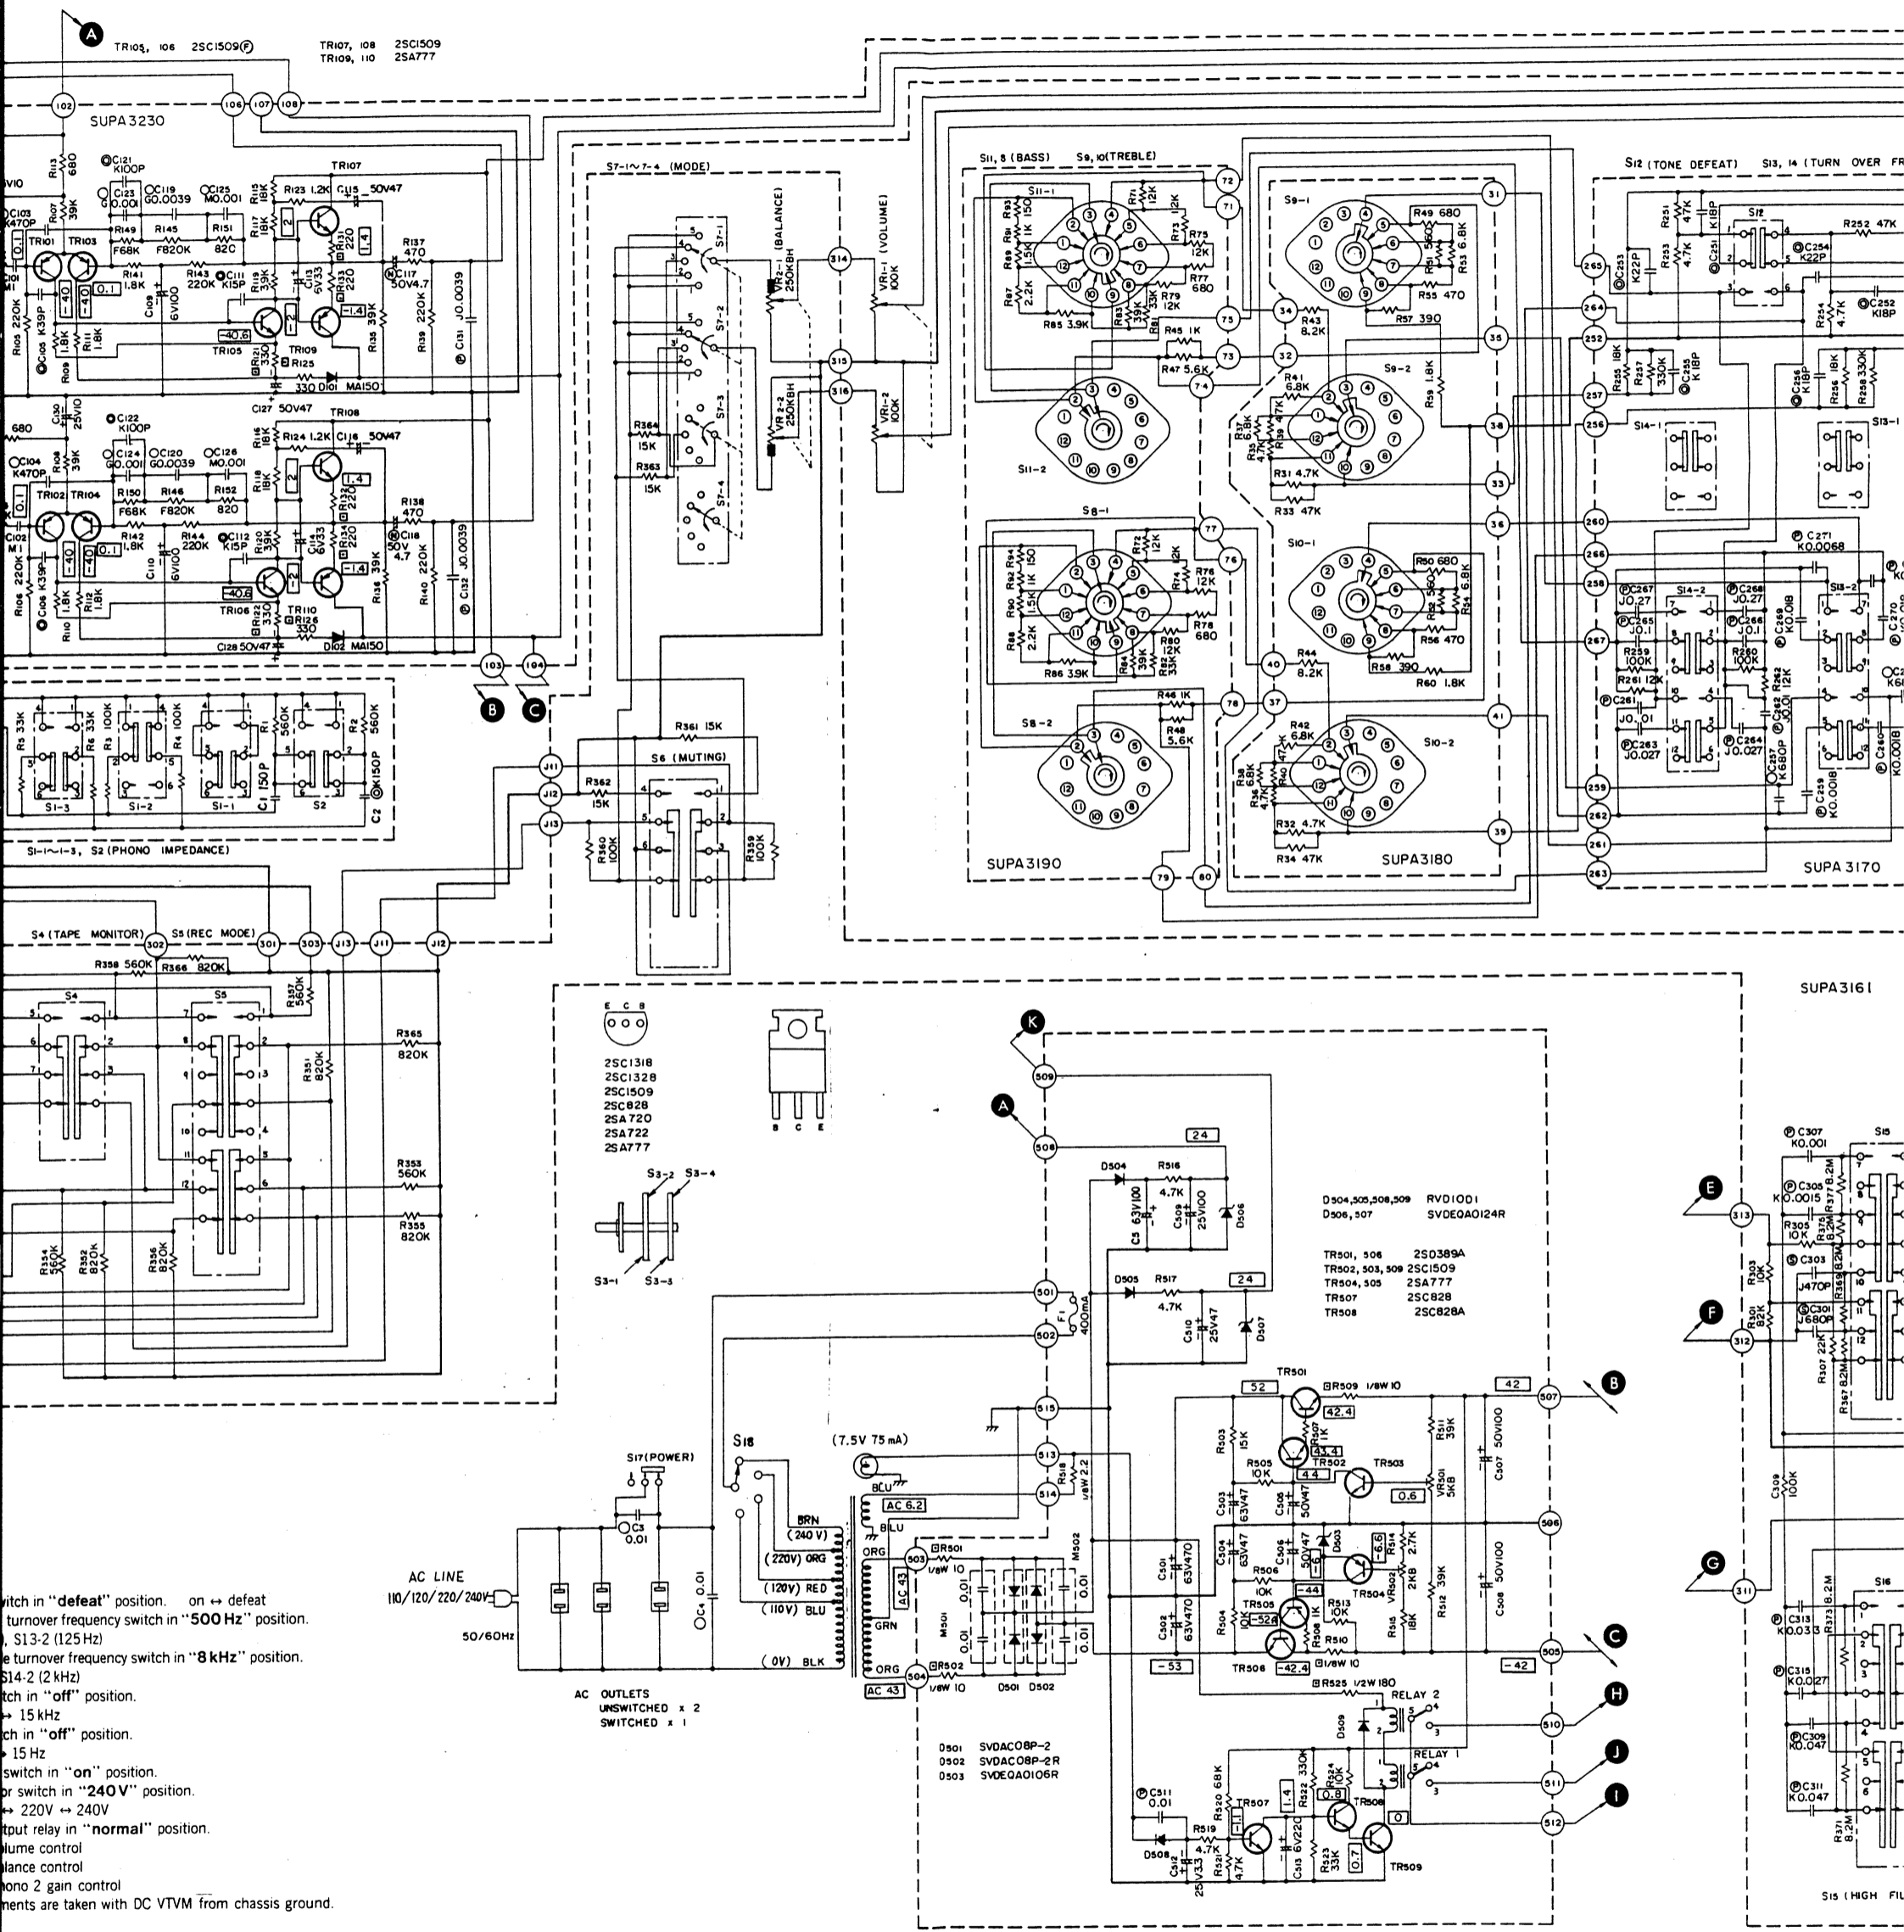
A
TR105, 106 2SC1509(F)
TR107, 108 2SC1509
TR109, 110 2SA777

102 106 107 108
SUPA3230

S7-1~7-4 (MODE)
S11, 8 (BASS) S9, 10 (TREBLE)
S12 (TONE DEFEAT) S13, 14 (TURN OVER FR

VR2-1 (BALANCE) 250KBH
VR1-1 (VOLUME) 100K
VR2-2 250KBH
VR1-2 100K

S11-1 S9-1 S11-2 S9-2 S8-1 S10-1 S8-2 S10-2
SUPA3190 SUPA3180 SUPA 3170

S6 (MUTING)
R361 15K R362 15K R360 100K R359 100K

S1-1~1-3, S2 (PHONO IMPEDANCE)
S1-3 S1-2 S1-1 S2

S4 (TAPE MONITOR) S5 (REC MODE)
R358 560K R366 820K R357 560K R365 820K R351 820K R353 560K R355 820K R354 560K R352 820K R356 820K

SUPA3161

E C B
2SC1318
2SC1328
2SC1509
2SC828
2SA720
2SA722
2SA777
B C E

S3-2 S3-4 S3-1 S3-3

D504,505,508,509 RVD10D1
D506, 507 SVDEQA0124R

TR501, 506 2SD389A
TR502, 503, 509 2SC1509
TR504, 505 2SA777
TR507 2SC828
TR508 2SC828A

S17 (POWER)
S18
(7.5V 75mA)
AC LINE
110/120/220/240V
50/60Hz
(240V) (220V) ORG (120V) RED (110V) BLU (0V) BLK
BRN BLU GRN ORG
AC 6.2 AC 43 AC 43
AC OUTLETS
UNSWITCHED x 2
SWITCHED x 1

D501 SVDAC08P-2
D502 SVDAC08P-2R
D503 SVDEQA0106R

RELAY 2
RELAY 1

B C H J I E F G K

S15 (HIGH FIL

itch in "defeat" position. on ↔ defeat
turnover frequency switch in "500 Hz" position.
, S13-2 (125 Hz)
e turnover frequency switch in "8 kHz" position.
S14-2 (2 kHz)
tch in "off" position.
↔ 15 kHz
ch in "off" position.
15 Hz
switch in "on" position.
or switch in "240V" position.
↔ 220V ↔ 240V
tput relay in "normal" position.
lume control
lance control
ono 2 gain control
ents are taken with DC VTVM from chassis ground.